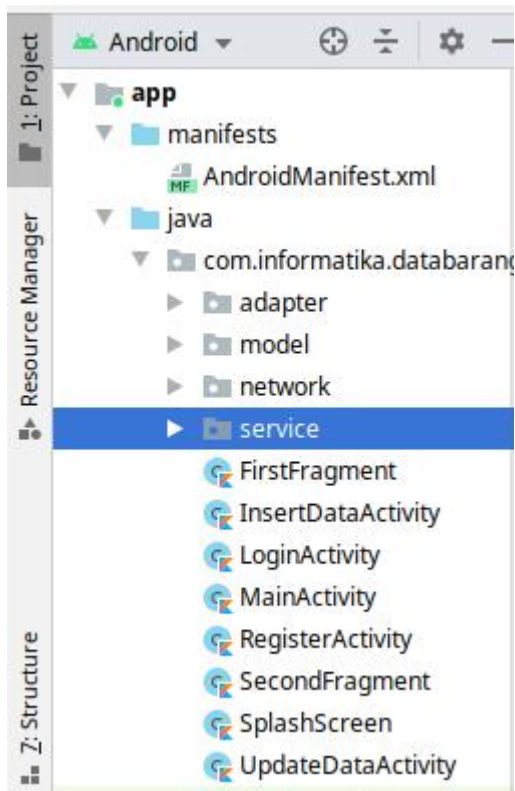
1: Project
Resource Manager
Z: Structure

Android

app
manifests
MF AndroidManifest.xml
java
com.informatika.databarang
adapter
model
network
service
FirstFragment
InsertDataActivity
LoginActivity
MainActivity
RegisterActivity
SecondFragment
SplashScreen
UpdateDataActivity